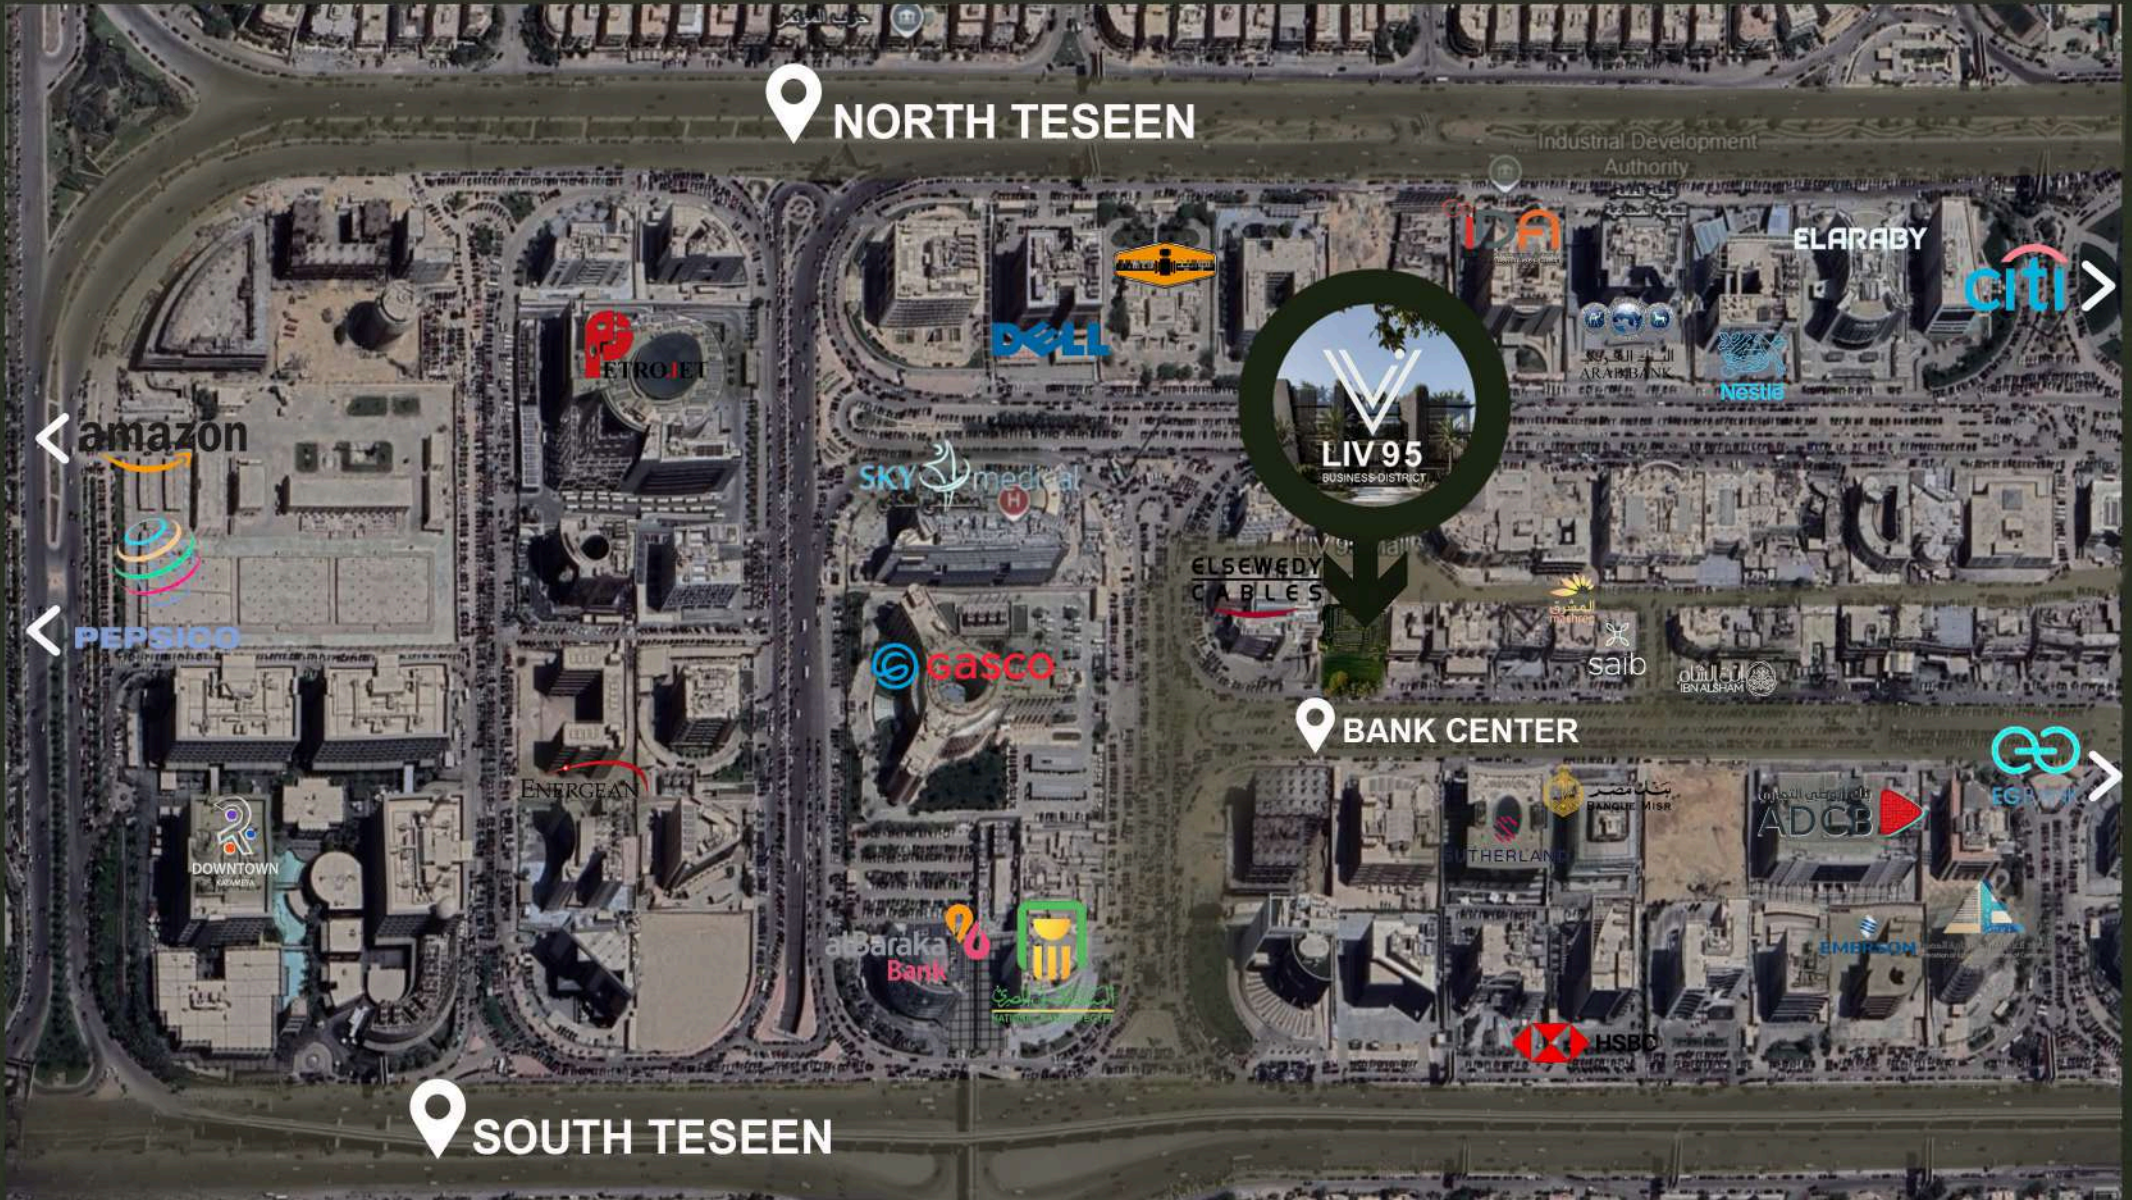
NORTH TESEEN

Industrial Development Authority

IDA

ELARABY

citi

DELL

PETROJET

ARAB BANK

Nestle

LIV 95
BUSINESS DISTRICT

amazon

SKY medical

PEPSICO

ELSEWEDY CABLES

saib

IBN ALSHAM

gasco

BANK CENTER

EGBANK

ENERGEAN

BANQUE MISR

ADCB

SUTHERLAND

DOWNTOWN KATAMEYA

alBaraka Bank

EMERSON

HSBC

SOUTH TESEEN